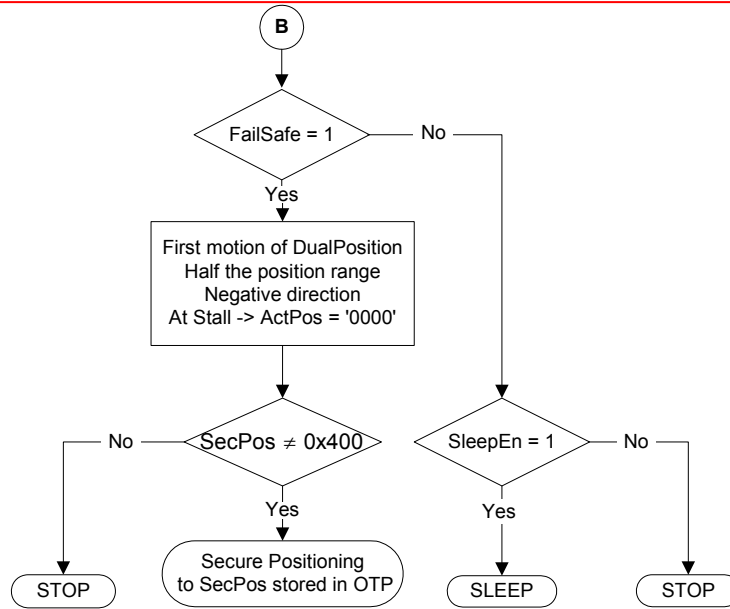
B

FailSafe = 1

No

Yes

First motion of DualPosition
Half the position range
Negative direction
At Stall -> ActPos = '0000'

No

SecPos $\neq$ 0x400

SleepEn = 1

No

Yes

Yes

STOP

Secure Positioning
to SecPos stored in OTP

SLEEP

STOP